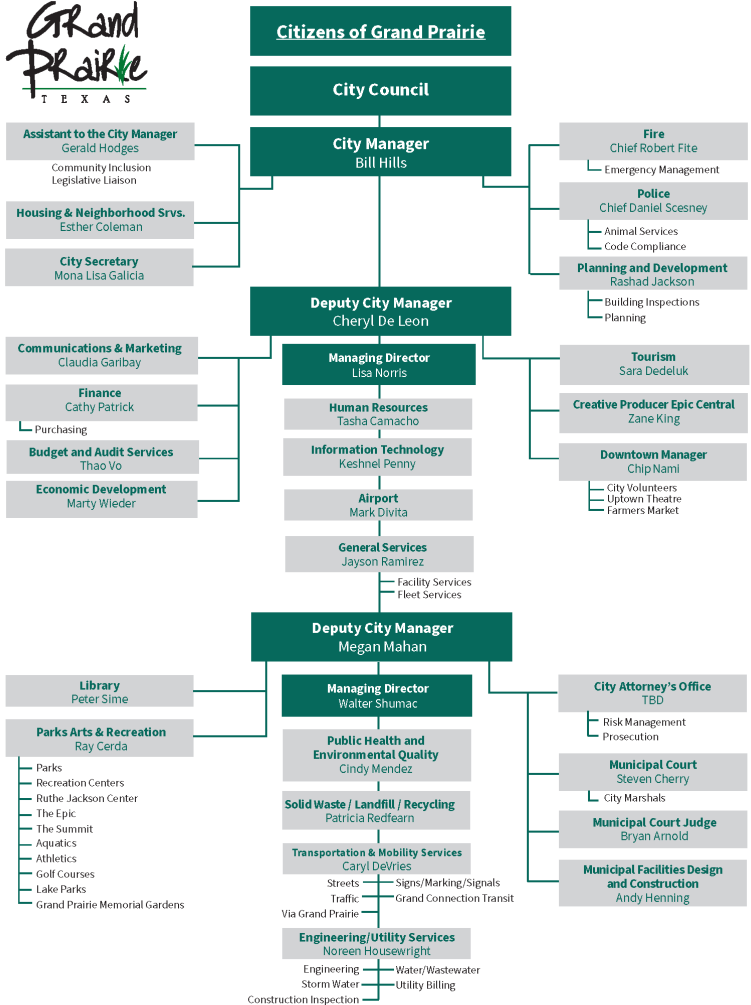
Grand Prairie
TEXAS

Citizens of Grand Prairie

City Council

City Manager
Bill Hills

Assistant to the City Manager
Gerald Hodges
Community Inclusion
Legislative Liaison

Housing & Neighborhood Srvs.
Esther Coleman

City Secretary
Mona Lisa Galicia

Fire
Chief Robert Fite
Emergency Management

Police
Chief Daniel Scesney
Animal Services
Code Compliance

Planning and Development
Rashad Jackson
Building Inspections
Planning

Deputy City Manager
Cheryl De Leon

Communications & Marketing
Claudia Garibay

Finance
Cathy Patrick
Purchasing

Budget and Audit Services
Thao Vo

Economic Development
Marty Wieder

Managing Director
Lisa Norris

Human Resources
Tasha Camacho

Information Technology
Keshnel Penny

Airport
Mark Divita

General Services
Jayson Ramirez
Facility Services
Fleet Services

Tourism
Sara Dedeluk

Creative Producer Epic Central
Zane King

Downtown Manager
Chip Nami
City Volunteers
Uptown Theatre
Farmers Market

Deputy City Manager
Megan Mahan

Library
Peter Sime

Parks Arts & Recreation
Ray Cerda
Parks
Recreation Centers
Ruthe Jackson Center
The Epic
The Summit
Aquatics
Athletics
Golf Courses
Lake Parks
Grand Prairie Memorial Gardens

Managing Director
Walter Shumac

Public Health and Environmental Quality
Cindy Mendez

Solid Waste / Landfill / Recycling
Patricia Redfearn

Transportation & Mobility Services
Caryl DeVries
Streets
Traffic
Via Grand Prairie
Signs/Marking/Signals
Grand Connection Transit

Engineering/Utility Services
Noreen Housewright
Engineering
Storm Water
Construction Inspection
Water/Wastewater
Utility Billing

City Attorney's Office
TBD
Risk Management
Prosecution

Municipal Court
Steven Cherry
City Marshals

Municipal Court Judge
Bryan Arnold

Municipal Facilities Design and Construction
Andy Henning